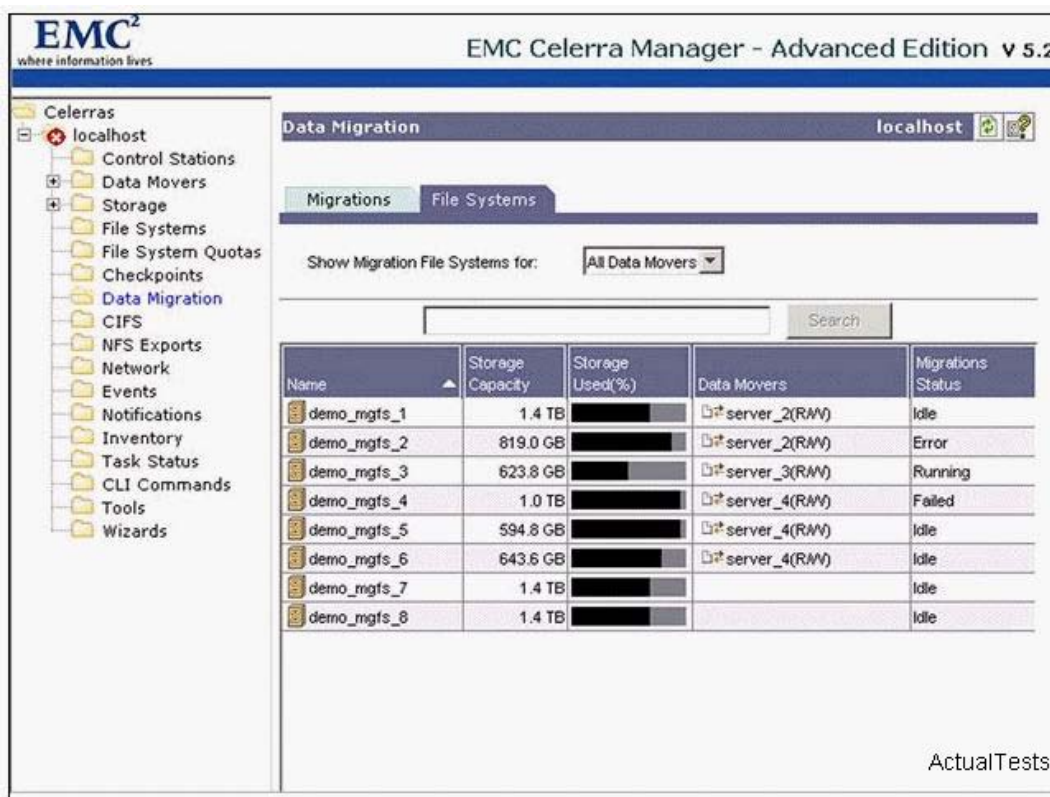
EMC$^2$
where information lives

EMC Celerra Manager - Advanced Edition v 5.2

Celerras
localhost
Control Stations
Data Movers
Storage
File Systems
File System Quotas
Checkpoints
Data Migration
CIFS
NFS Exports
Network
Events
Notifications
Inventory
Task Status
CLI Commands
Tools
Wizards

Data Migration

localhost

Migrations

File Systems

Show Migration File Systems for:

All Data Movers

Search

| Name | Storage Capacity | Storage Used(%) | Data Movers | Migrations Status |
|---|---|---|---|---|
| demo_mgfs_1 | 1.4 TB | | server_2(R/W) | Idle |
| demo_mgfs_2 | 819.0 GB | | server_2(R/W) | Error |
| demo_mgfs_3 | 623.8 GB | | server_3(R/W) | Running |
| demo_mgfs_4 | 1.0 TB | | server_4(R/W) | Failed |
| demo_mgfs_5 | 594.8 GB | | server_4(R/W) | Idle |
| demo_mgfs_6 | 643.6 GB | | server_4(R/W) | Idle |
| demo_mgfs_7 | 1.4 TB | | | Idle |
| demo_mgfs_8 | 1.4 TB | | | Idle |

ActualTests